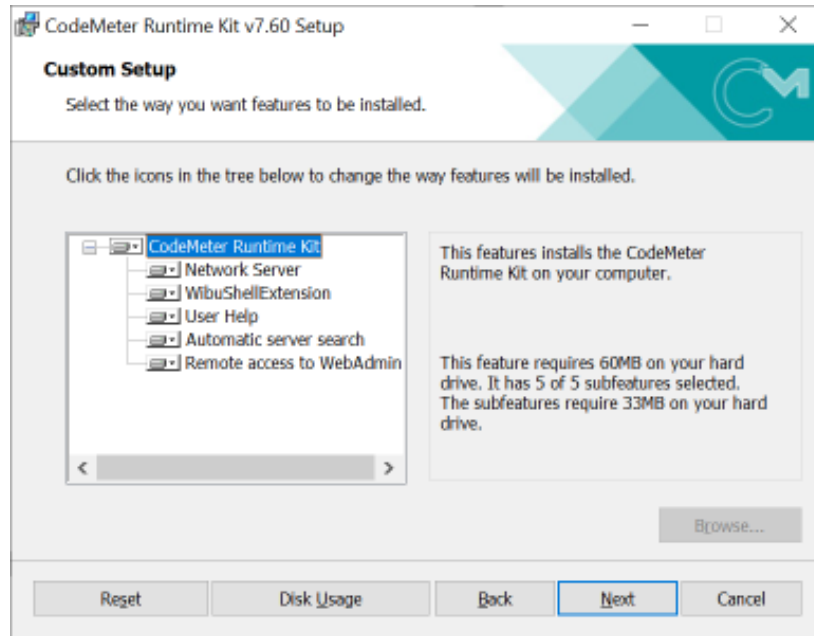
CodeMeter Runtime Kit v7.60 Setup

Custom Setup

Select the way you want features to be installed.

Click the icons in the tree below to change the way features will be installed.

CodeMeter Runtime Kit
Network Server
WibuShellExtension
User Help
Automatic server search
Remote access to WebAdmin

This features installs the CodeMeter Runtime Kit on your computer.

This feature requires 60MB on your hard drive. It has 5 of 5 subfeatures selected. The subfeatures require 33MB on your hard drive.

Browse...

Reset
Disk Usage
Back
Next
Cancel